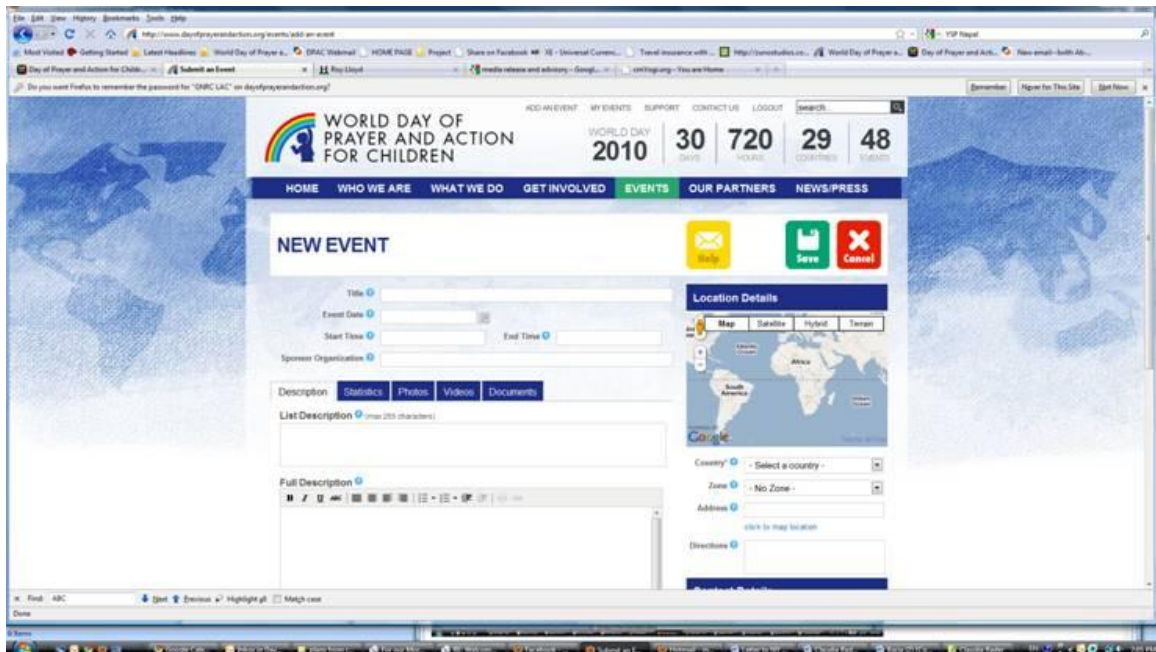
File Edit View History Bookmarks Tools Help

http://www.dayofprayerandaction.org/events/add-an-event

Most Visited Getting Started Latest Headlines World Day of Prayer a... HOME PAGE Project Share on Facebook Travel insurance with... World Day of Prayer a... Day of Prayer and Act... New email

Day of Prayer and Action for Childr... Submit an Event Roy Lloyd media release and advisory - Googl...

Do you want Firefox to remember the password for "GNRC LAC" on dayofprayerandaction.org?

Remember Never for This Site Not Now

ADD AN EVENT MY EVENTS SUPPORT CONTACT US LOGOUT search

WORLD DAY OF PRAYER AND ACTION FOR CHILDREN

WORLD DAY 2010

30 DAYS 720 HOURS 29 COUNTRIES 48 EVENTS

HOME WHO WE ARE WHAT WE DO GET INVOLVED EVENTS OUR PARTNERS NEWS/PRESS

NEW EVENT

Help Save Cancel

Title

Event Date

Start Time

End Time

Sponsor Organization

Description Statistics Photos Videos Documents

List Description (max 255 characters)

Full Description

Location Details

Map Satellite Hybrid Terrain

Africa

South America

Google

Country* - Select a country -

Zone - No Zone -

Address

click to map location

Directions

Find: ABC Next Previous Highlight all Match case

Done